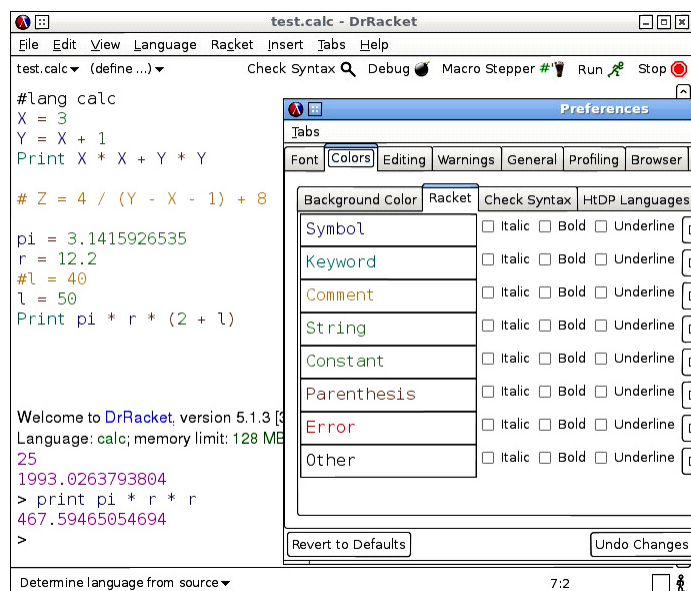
test.calc - DrRacket

File Edit View Language Racket Insert Tabs Help

test.calc (define ...) Check Syntax Debug Macro Stepper Run Stop

#lang calc
X = 3
Y = X + 1
Print X * X + Y * Y

# Z = 4 / (Y - X - 1) + 8

pi = 3.1415926535
r = 12.2
#l = 40
l = 50
Print pi * r * (2 + l)

Welcome to DrRacket, version 5.1.3 [3
Language: calc; memory limit: 128 MB
25
1993.0263793804
> print pi * r * r
467.59465054694
>

Preferences

Tabs

Font | Colors | Editing | Warnings | General | Profiling | Browser

Background Color | Racket | Check Syntax | HtDP Languages

| | | | |
|---|---|---|---|
| Symbol | Italic | Bold | Underline |
| Keyword | Italic | Bold | Underline |
| Comment | Italic | Bold | Underline |
| String | Italic | Bold | Underline |
| Constant | Italic | Bold | Underline |
| Parenthesis | Italic | Bold | Underline |
| Error | Italic | Bold | Underline |
| Other | Italic | Bold | Underline |

Revert to Defaults | Undo Changes

Determine language from source 7:2